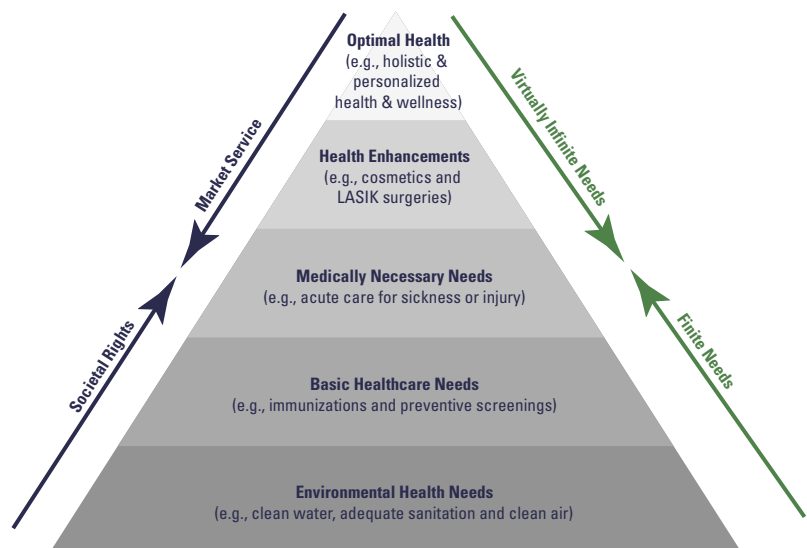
Optimal Health
(e.g., holistic & personalized health & wellness)

Health Enhancements
(e.g., cosmetics and LASIK surgeries)

Medically Necessary Needs
(e.g., acute care for sickness or injury)

Basic Healthcare Needs
(e.g., immunizations and preventive screenings)

Environmental Health Needs
(e.g., clean water, adequate sanitation and clean air)

Market Service

Societal Rights

Virtually Infinite Needs

Finite Needs